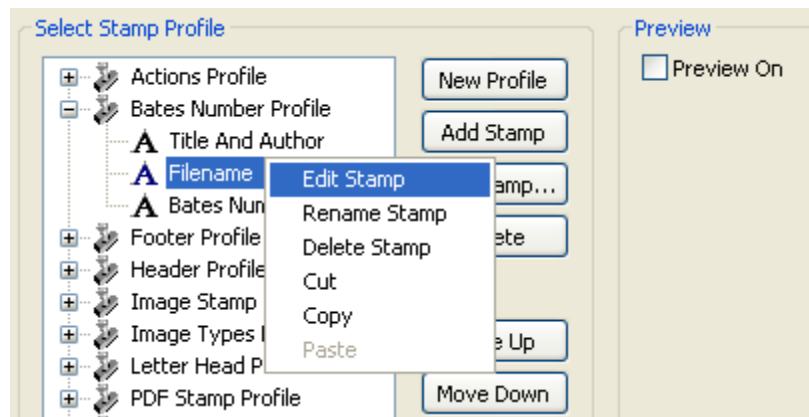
Select Stamp Profile

Actions Profile
Bates Number Profile
Title And Author
Filename
Bates Num
Footer Profile
Header Profile
Image Stamp
Image Types I
Letter Head P
PDF Stamp Profile

Edit Stamp
Rename Stamp
Delete Stamp
Cut
Copy
Paste

New Profile
Add Stamp
amp...
ete
e Up
Move Down

Preview
Preview On